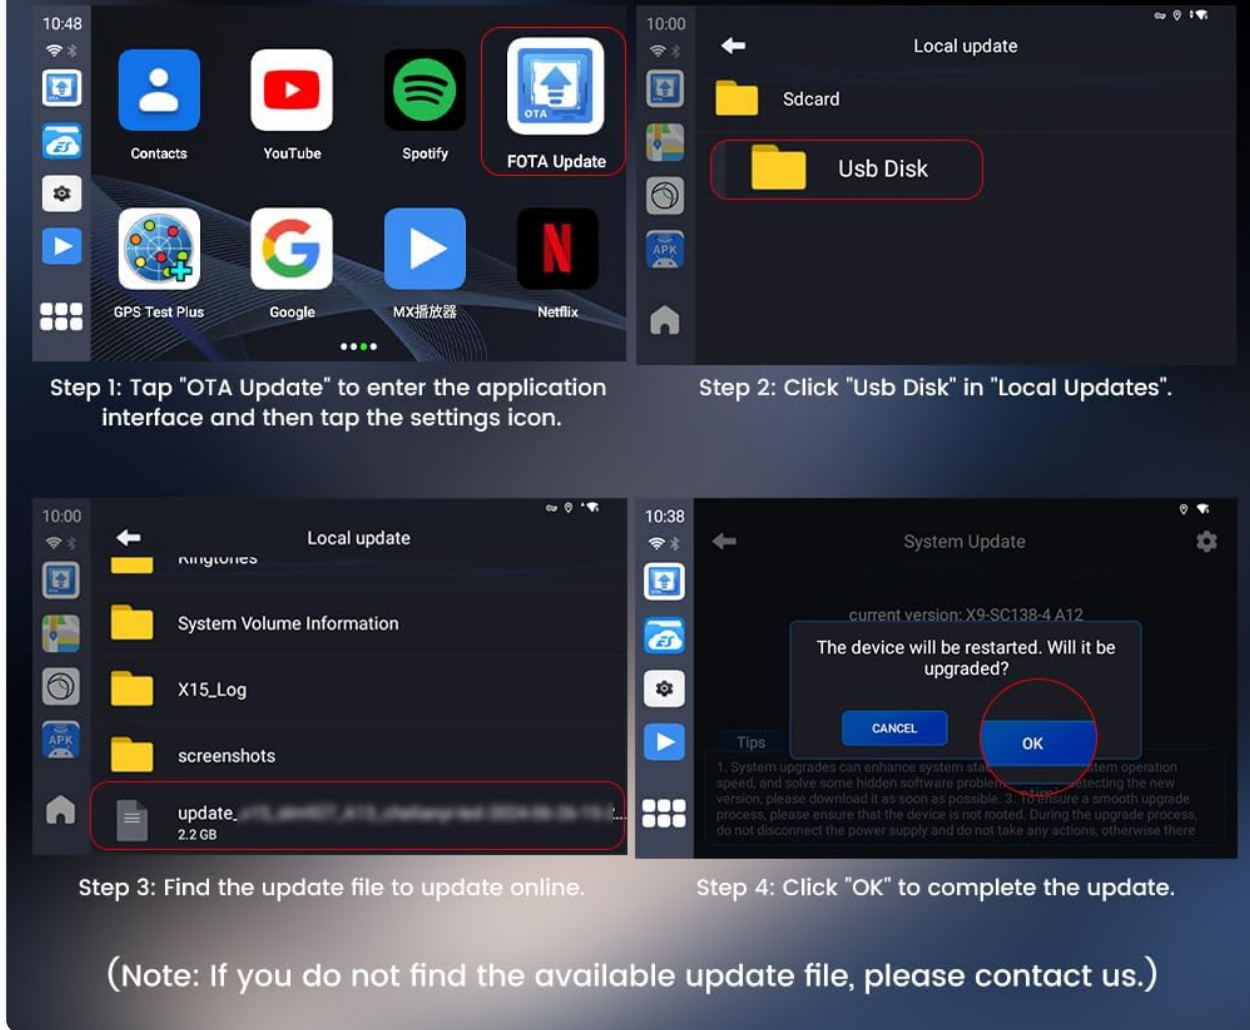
10:48

Contacts
YouTube
Spotify
OTA
FOTA Update
GPS Test Plus
Google
MX播放器
Netflix

Step 1: Tap "OTA Update" to enter the application interface and then tap the settings icon.

10:00
Local update
Sdcard
Usb Disk
APK

Step 2: Click "Usb Disk" in "Local Updates".

10:00
Local update
Ringtones
System Volume Information
X15_Log
screenshots
update_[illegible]
2.2 GB
APK

Step 3: Find the update file to update online.

10:38
System Update
current version: X9-SC138-4 A12
The device will be restarted. Will it be upgraded?
CANCEL
OK
Tips
1. System upgrades can enhance system sta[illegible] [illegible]tem operation speed, and solve some hidden software problem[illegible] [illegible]etecting the new version, please download it as soon as possible. 3. To ensure a smooth upgrade process, please ensure that the device is not rooted. During the upgrade process, do not disconnect the power supply and do not take any actions, otherwise there

Step 4: Click "OK" to complete the update.

(Note: If you do not find the available update file, please contact us.)